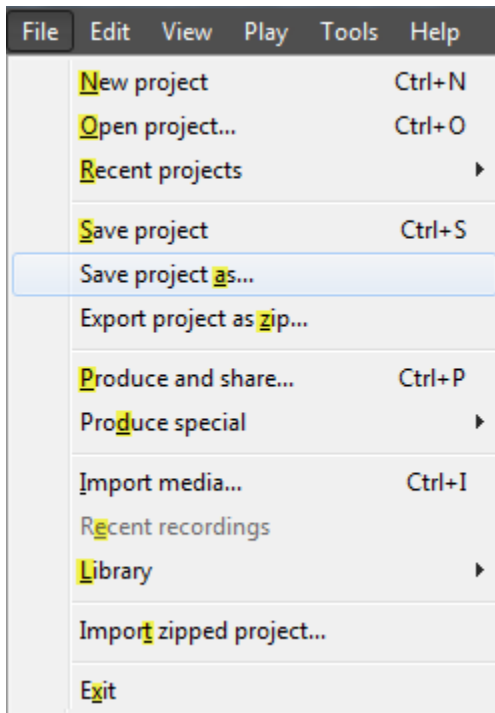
File Edit View Play Tools Help

New project Ctrl+N
Open project... Ctrl+O
Recent projects

Save project Ctrl+S
Save project as...
Export project as zip...

Produce and share... Ctrl+P
Produce special

Import media... Ctrl+I
Recent recordings
Library

Import zipped project...

Exit